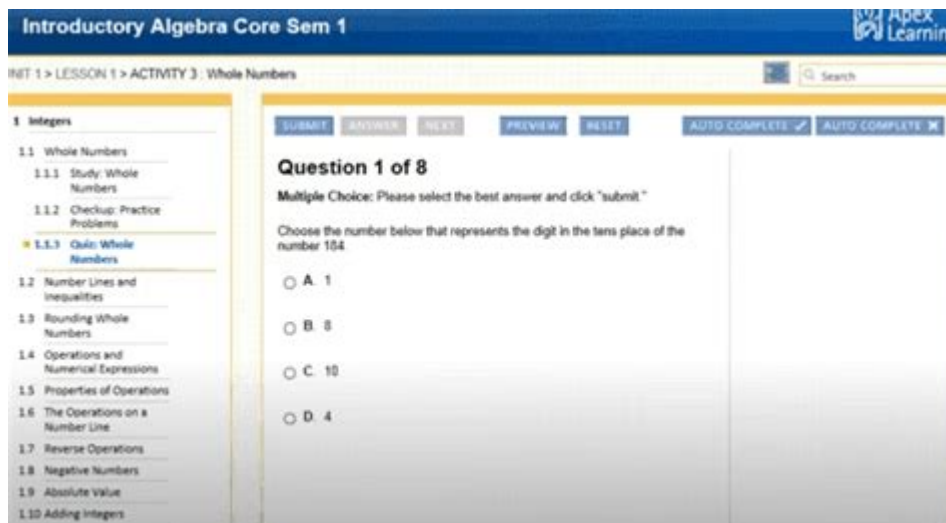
Introductory Algebra Core Sem 1

Apex Learnin

NIT 1 > LESSON 1 > ACTIVITY 3 : Whole Numbers

Search

1 Integers

1.1 Whole Numbers

1.1.1 Study: Whole Numbers

1.1.2 Checkup: Practice Problems

1.1.3 Quiz: Whole Numbers

1.2 Number Lines and Inequalities

1.3 Rounding Whole Numbers

1.4 Operations and Numerical Expressions

1.5 Properties of Operations

1.6 The Operations on a Number Line

1.7 Reverse Operations

1.8 Negative Numbers

1.9 Absolute Value

1.10 Adding Integers

SUBMIT ANSWER NEXT PREVIEW RESET AUTO COMPLETE ✓ AUTO COMPLETE ✖

Question 1 of 8

Multiple Choice: Please select the best answer and click "submit."

Choose the number below that represents the digit in the tens place of the number 184.

A. 1

B. 8

C. 10

D. 4